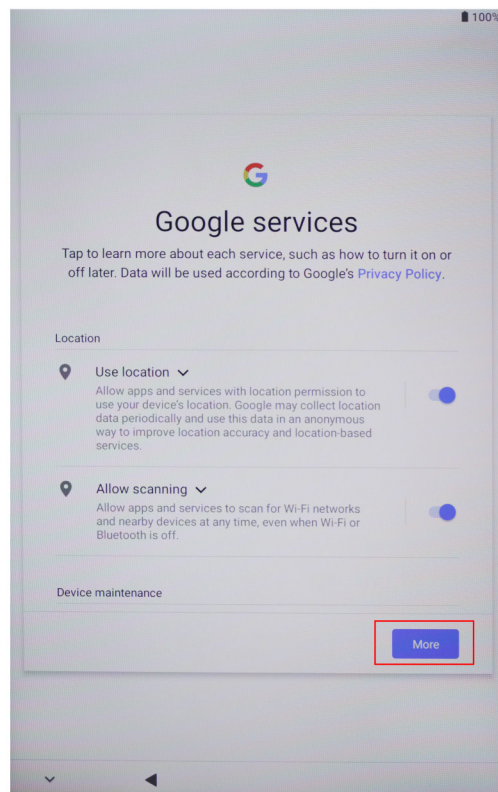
100%

G

Google services

Tap to learn more about each service, such as how to turn it on or off later. Data will be used according to Google's Privacy Policy.

Location

Use location

Allow apps and services with location permission to use your device's location. Google may collect location data periodically and use this data in an anonymous way to improve location accuracy and location-based services.

Allow scanning

Allow apps and services to scan for Wi-Fi networks and nearby devices at any time, even when Wi-Fi or Bluetooth is off.

Device maintenance

More